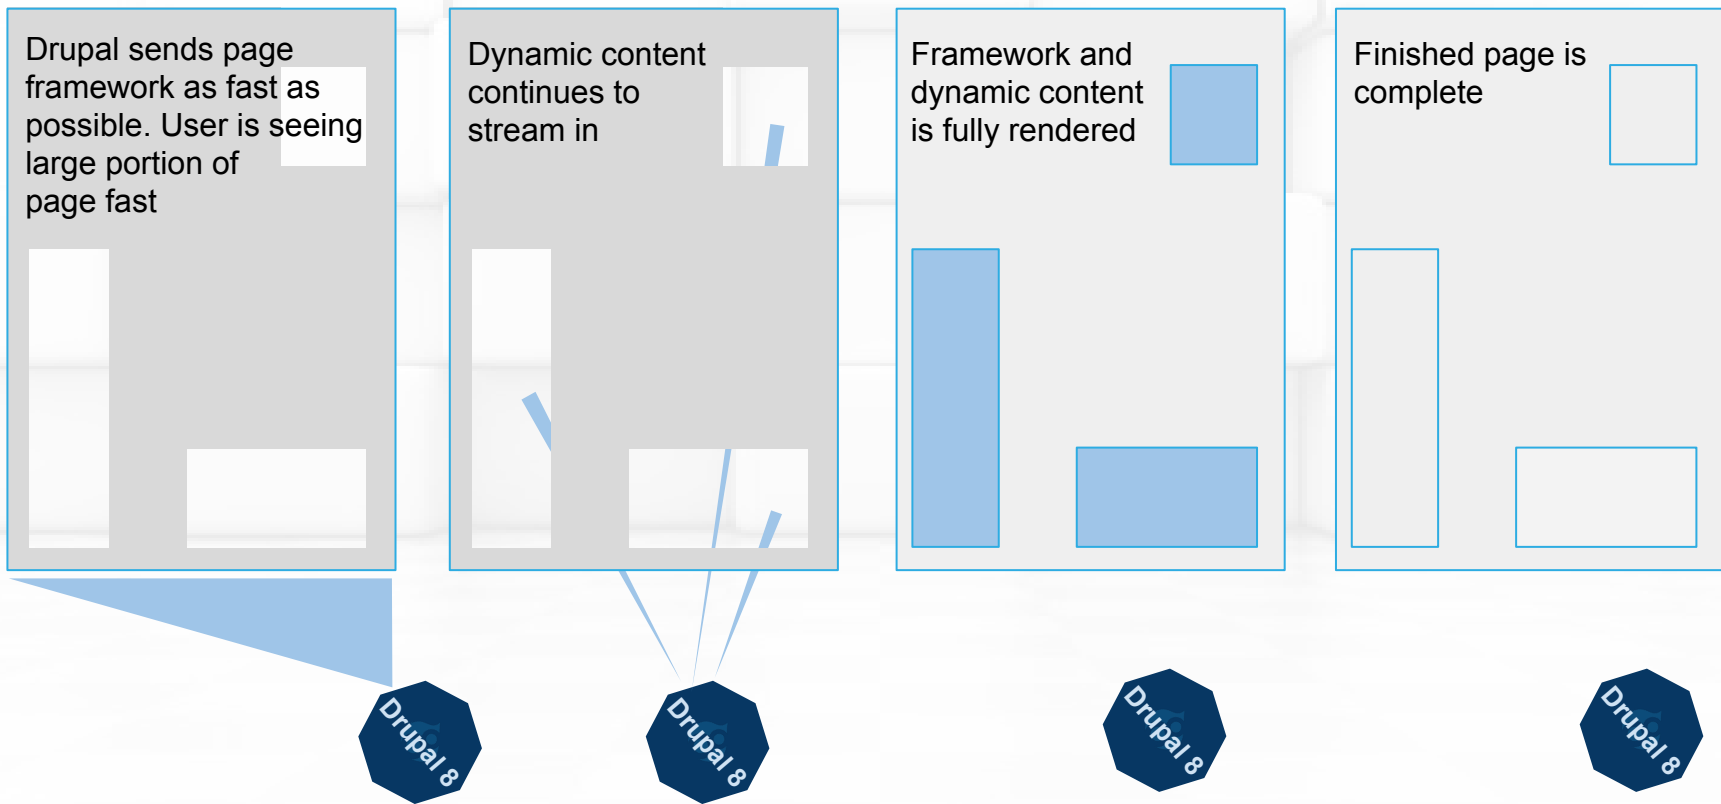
Drupal sends page framework as fast as possible. User is seeing large portion of page fast

Dynamic content continues to stream in

Framework and dynamic content is fully rendered

Finished page is complete

Drupal 8

Drupal 8

Drupal 8

Drupal 8